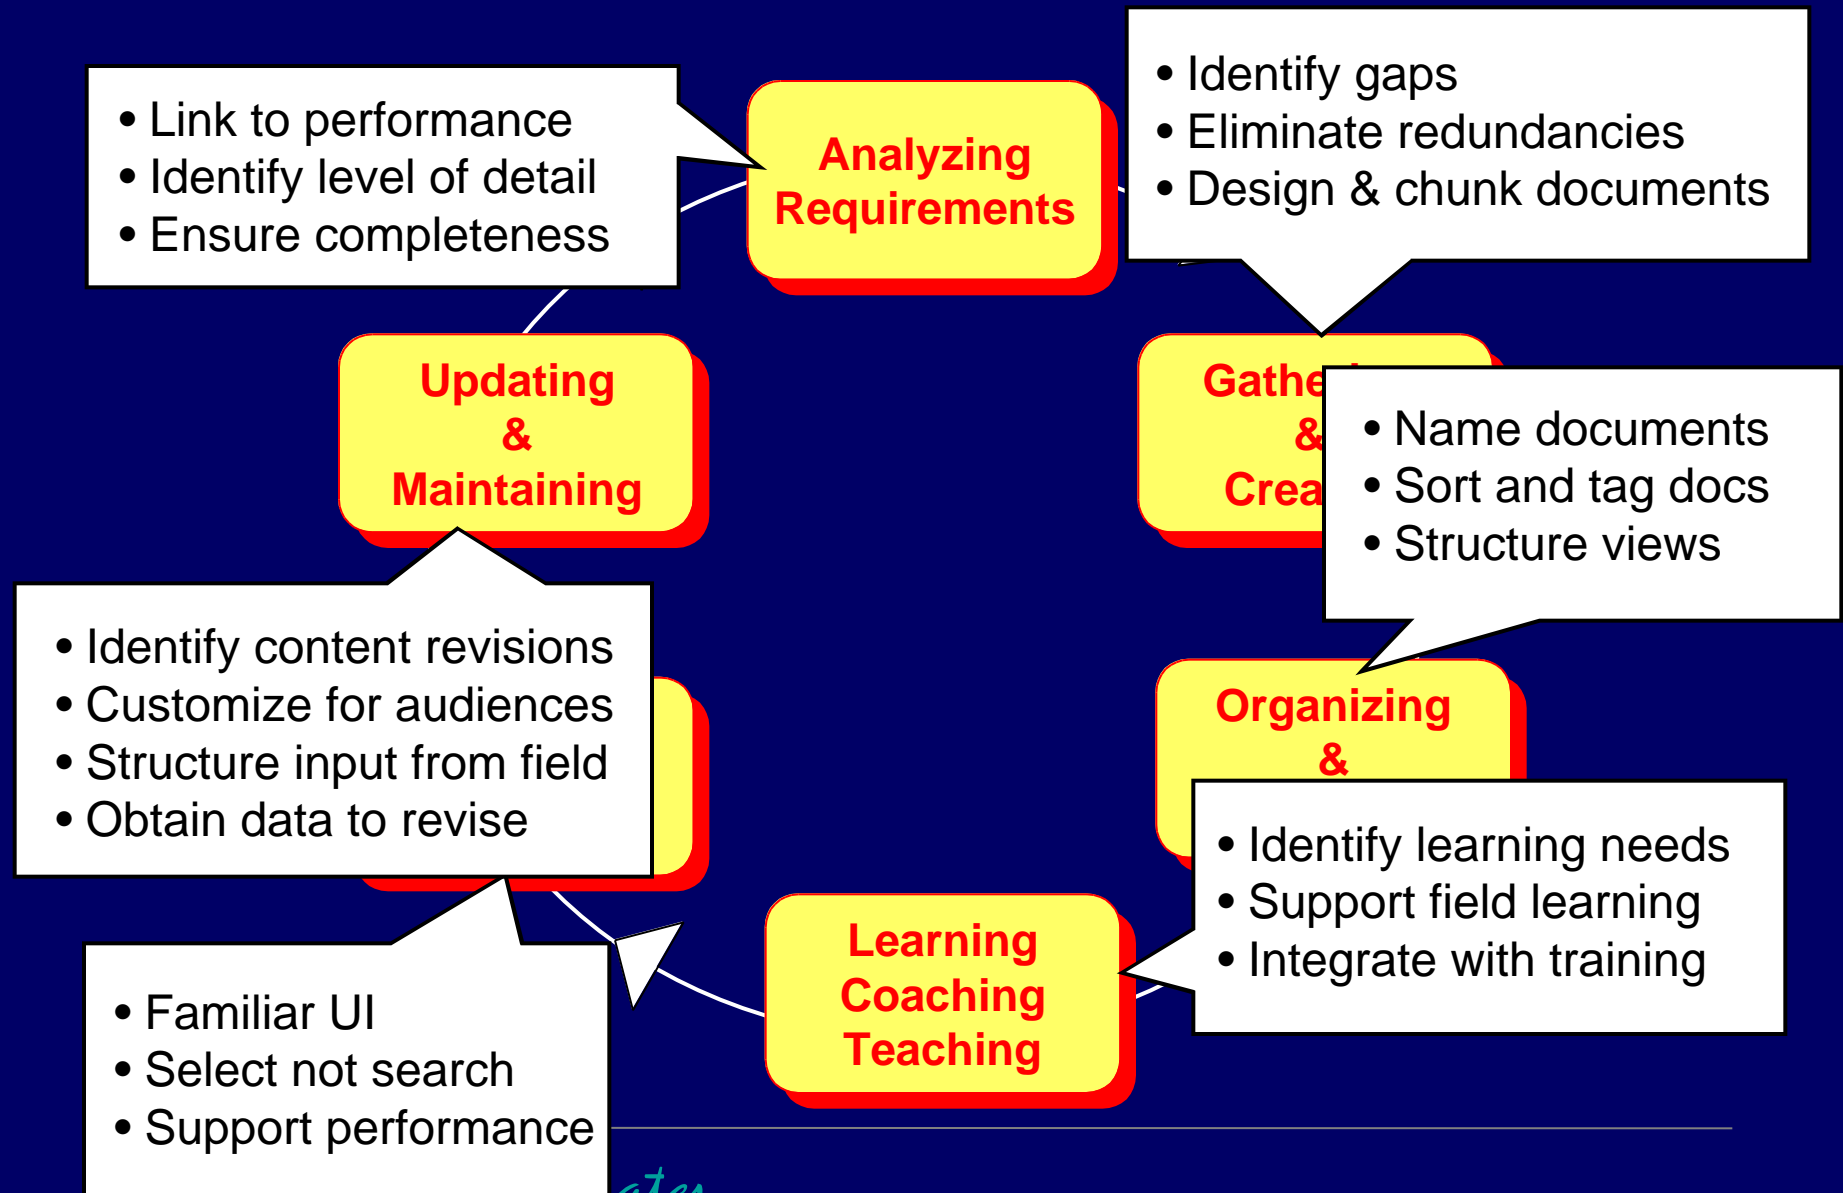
• Link to performance
• Identify level of detail
• Ensure completeness

Analyzing Requirements

• Identify gaps
• Eliminate redundancies
• Design & chunk documents

Updating & Maintaining

Gathe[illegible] & Crea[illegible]

• Name documents
• Sort and tag docs
• Structure views

• Identify content revisions
• Customize for audiences
• Structure input from field
• Obtain data to revise

Organizing &

• Identify learning needs
• Support field learning
• Integrate with training

Learning Coaching Teaching

• Familiar UI
• Select not search
• Support performance

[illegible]